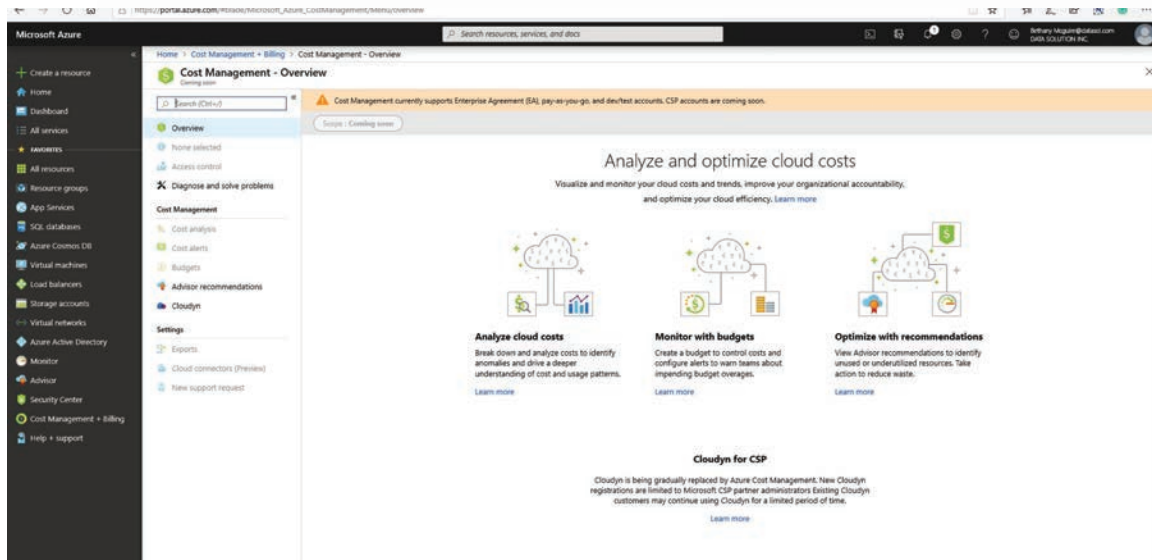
https://portal.azure.com/#blade/Microsoft_Azure_CostManagement/Menu/overview

Microsoft Azure

Search resources, services, and docs

Bethany Mcguire@datasol.com
DATA SOLUTION INC

+ Create a resource
Home
Dashboard
All services
FAVORITES
All resources
Resource groups
App Services
SQL databases
Azure Cosmos DB
Virtual machines
Load balancers
Storage accounts
Virtual networks
Azure Active Directory
Monitor
Advisor
Security Center
Cost Management + Billing
Help + support

Home > Cost Management + Billing > Cost Management - Overview

Cost Management - Overview
Coming soon

Search (Ctrl+/)

Overview
None selected
Access control
Diagnose and solve problems
Cost Management
Cost analysis
Cost alerts
Budgets
Advisor recommendations
Cloudyn
Settings
Exports
Cloud connectors (Preview)
New support request

Cost Management currently supports Enterprise Agreement (EA), pay-as-you-go, and dev/test accounts. CSP accounts are coming soon.

Scope : Coming soon

Analyze and optimize cloud costs

Visualize and monitor your cloud costs and trends, improve your organizational accountability, and optimize your cloud efficiency. Learn more

Analyze cloud costs
Break down and analyze costs to identify anomalies and drive a deeper understanding of cost and usage patterns.
Learn more

Monitor with budgets
Create a budget to control costs and configure alerts to warn teams about impending budget overages.
Learn more

Optimize with recommendations
View Advisor recommendations to identify unused or underutilized resources. Take action to reduce waste.
Learn more

Cloudyn for CSP
Cloudyn is being gradually replaced by Azure Cost Management. New Cloudyn registrations are limited to Microsoft CSP partner administrators Existing Cloudyn customers may continue using Cloudyn for a limited period of time.
Learn more